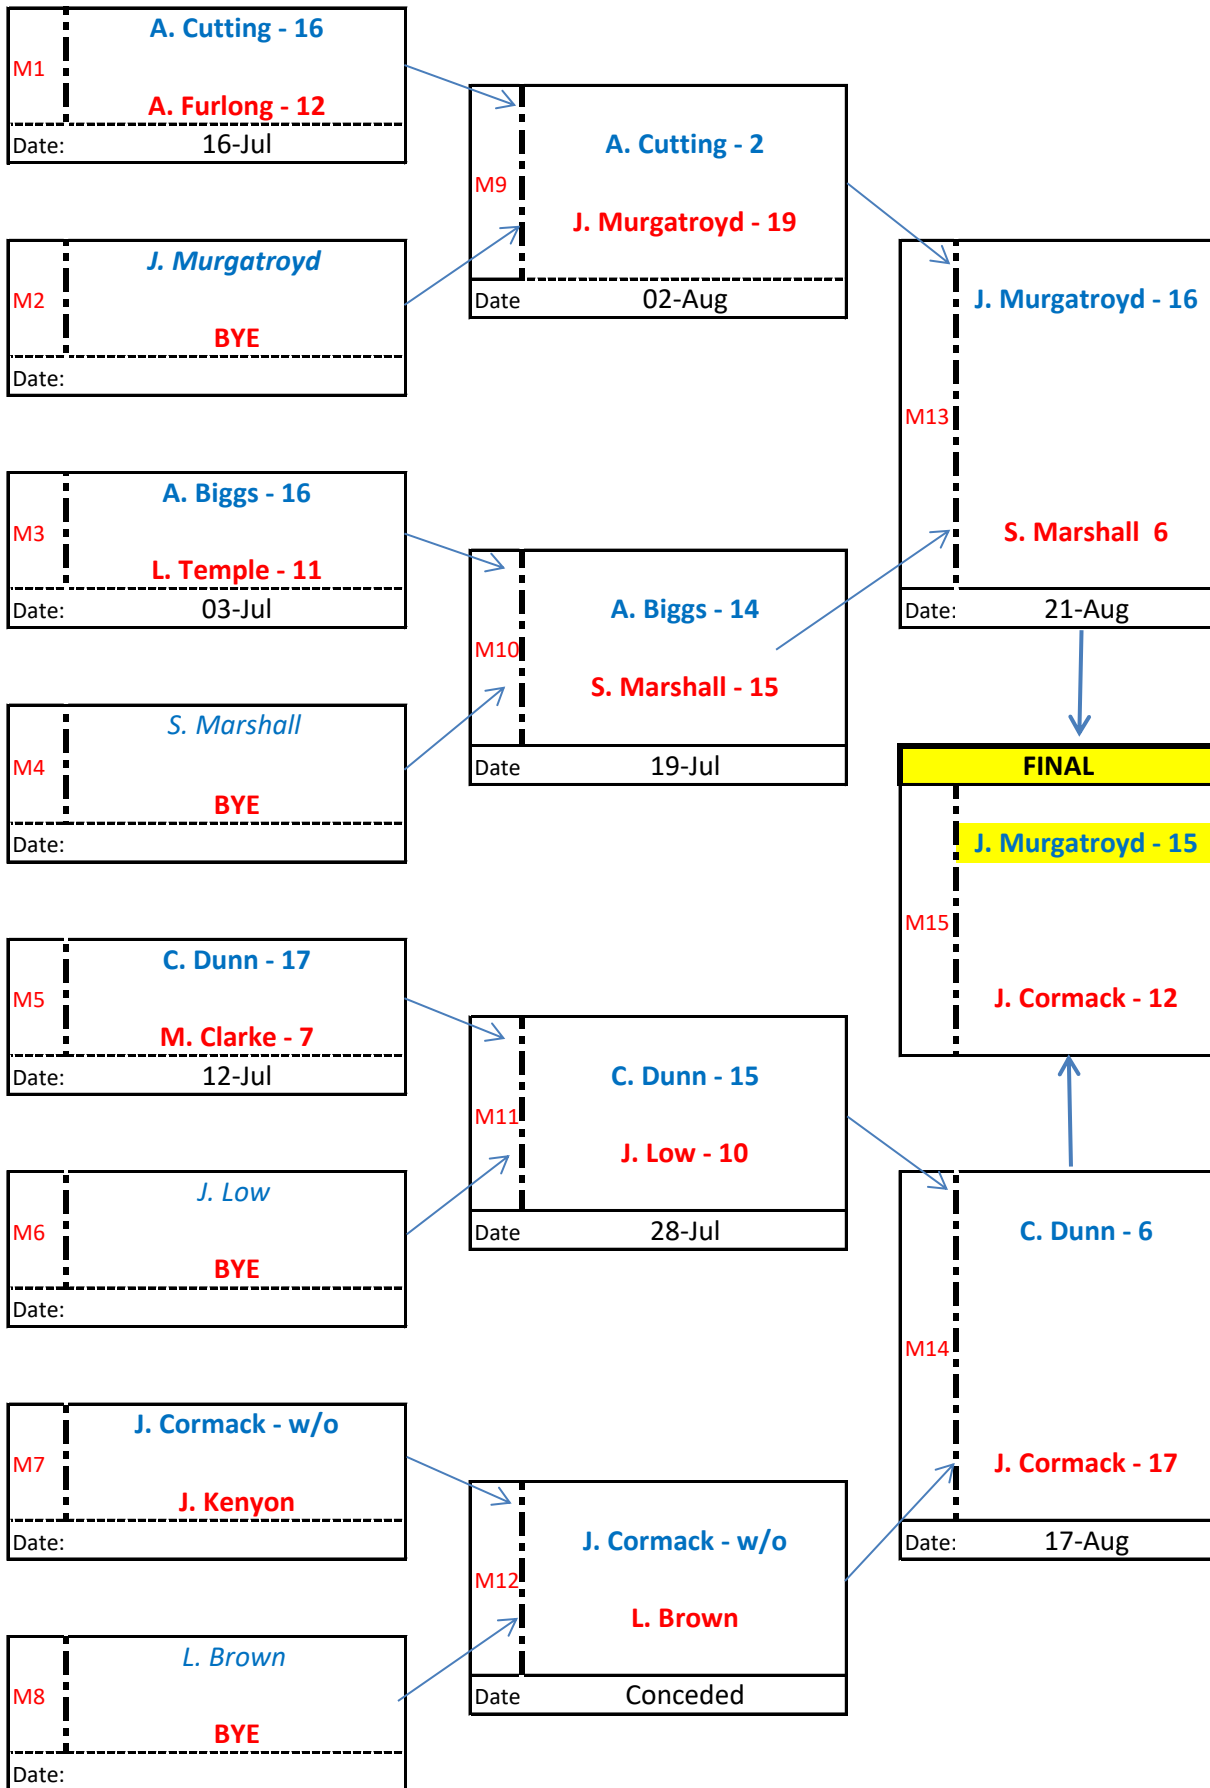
M1
A. Cutting - 16
A. Furlong - 12
Date: 16-Jul

M2
J. Murgatroyd
BYE
Date:

M3
A. Biggs - 16
L. Temple - 11
Date: 03-Jul

M4
S. Marshall
BYE
Date:

M5
C. Dunn - 17
M. Clarke - 7
Date: 12-Jul

M6
J. Low
BYE
Date:

M7
J. Cormack - w/o
J. Kenyon
Date:

M8
L. Brown
BYE
Date:

M9
A. Cutting - 2
J. Murgatroyd - 19
Date 02-Aug

M10
A. Biggs - 14
S. Marshall - 15
Date 19-Jul

M11
C. Dunn - 15
J. Low - 10
Date 28-Jul

M12
J. Cormack - w/o
L. Brown
Date Conceded

M13
J. Murgatroyd - 16
S. Marshall 6
Date: 21-Aug

FINAL
M15
J. Murgatroyd - 15
J. Cormack - 12

M14
C. Dunn - 6
J. Cormack - 17
Date: 17-Aug